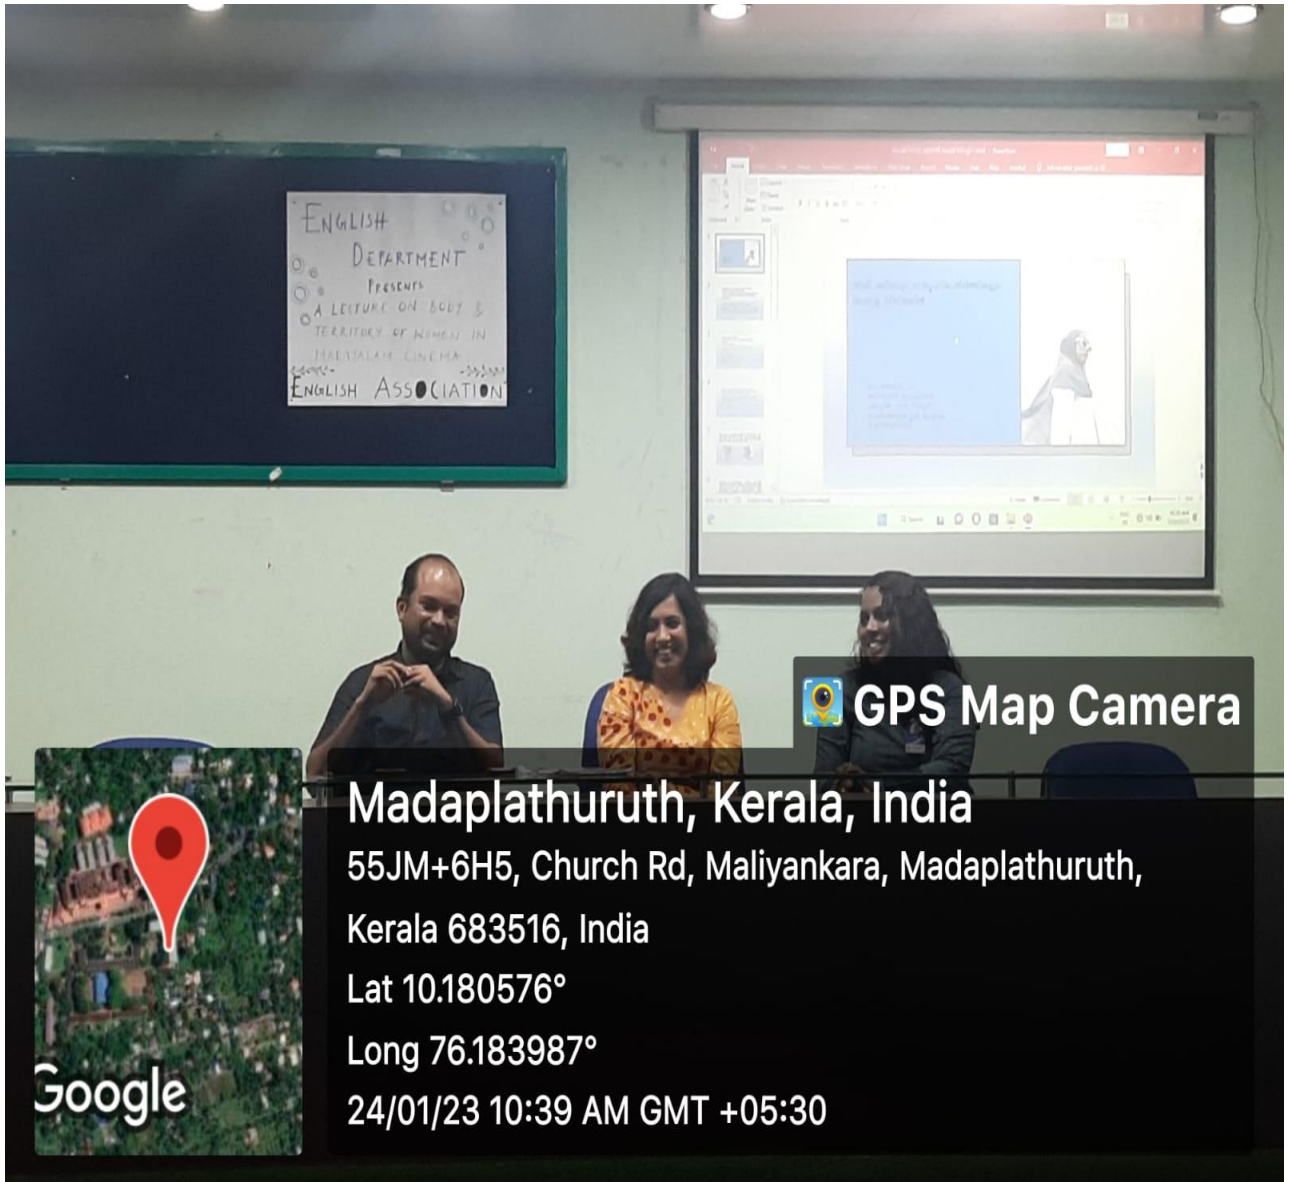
ENGLISH DEPARTMENT PRESENTS A LECTURE ON BODY & TERRITORY OF WOMEN IN MALAYALAM CINEMA
ENGLISH ASSOCIATION

GPS Map Camera

Madaplathuruth, Kerala, India
55JM+6H5, Church Rd, Maliyankara, Madaplathuruth, Kerala 683516, India
Lat 10.180576°
Long 76.183987°
24/01/23 10:39 AM GMT +05:30

Google